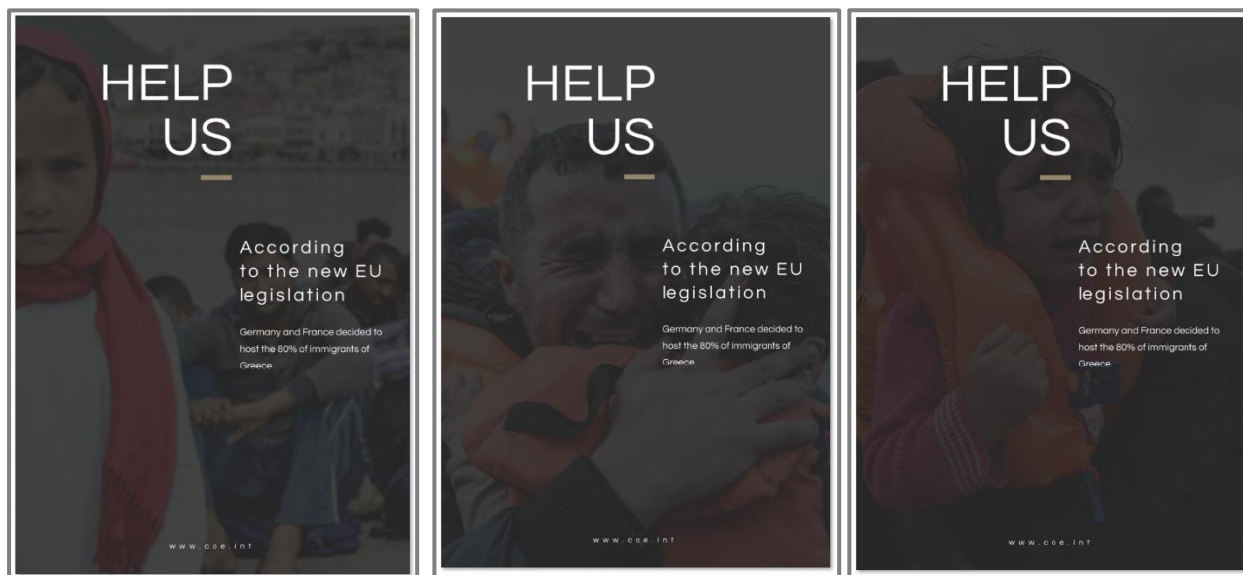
HELP US

According to the new EU legislation

Germany and France decided to host the 80% of immigrants of Greece

www.coe.int

HELP US

According to the new EU legislation

Germany and France decided to host the 80% of immigrants of Greece

www.coe.int

HELP US

According to the new EU legislation

Germany and France decided to host the 80% of immigrants of Greece

www.coe.int